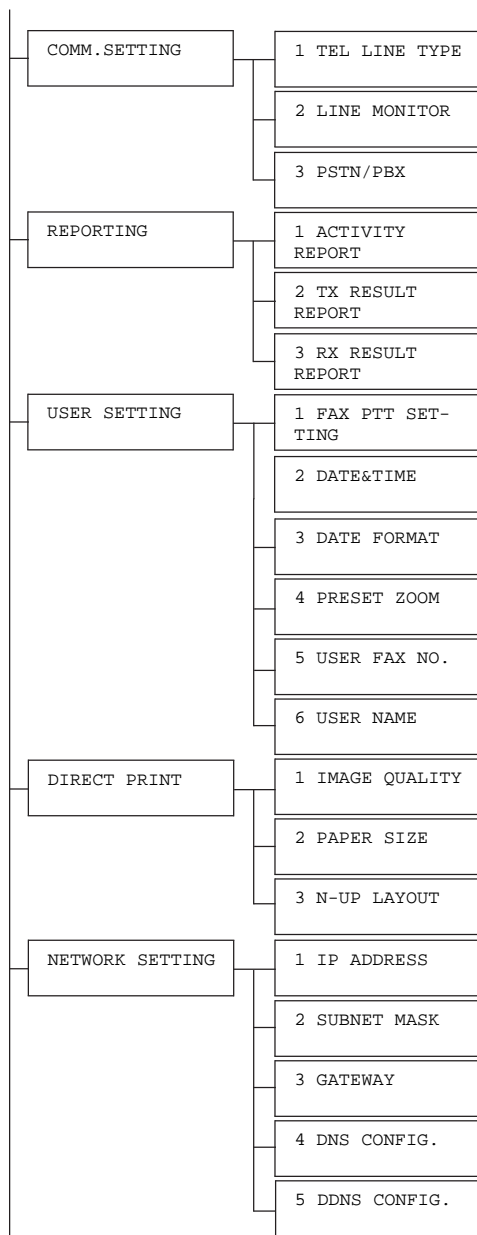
COMM.SETTING

1 TEL LINE TYPE

2 LINE MONITOR

3 PSTN/PBX

REPORTING

1 ACTIVITY REPORT

2 TX RESULT REPORT

3 RX RESULT REPORT

USER SETTING

1 FAX PTT SETTING

2 DATE&TIME

3 DATE FORMAT

4 PRESET ZOOM

5 USER FAX NO.

6 USER NAME

DIRECT PRINT

1 IMAGE QUALITY

2 PAPER SIZE

3 N-UP LAYOUT

NETWORK SETTING

1 IP ADDRESS

2 SUBNET MASK

3 GATEWAY

4 DNS CONFIG.

5 DDNS CONFIG.